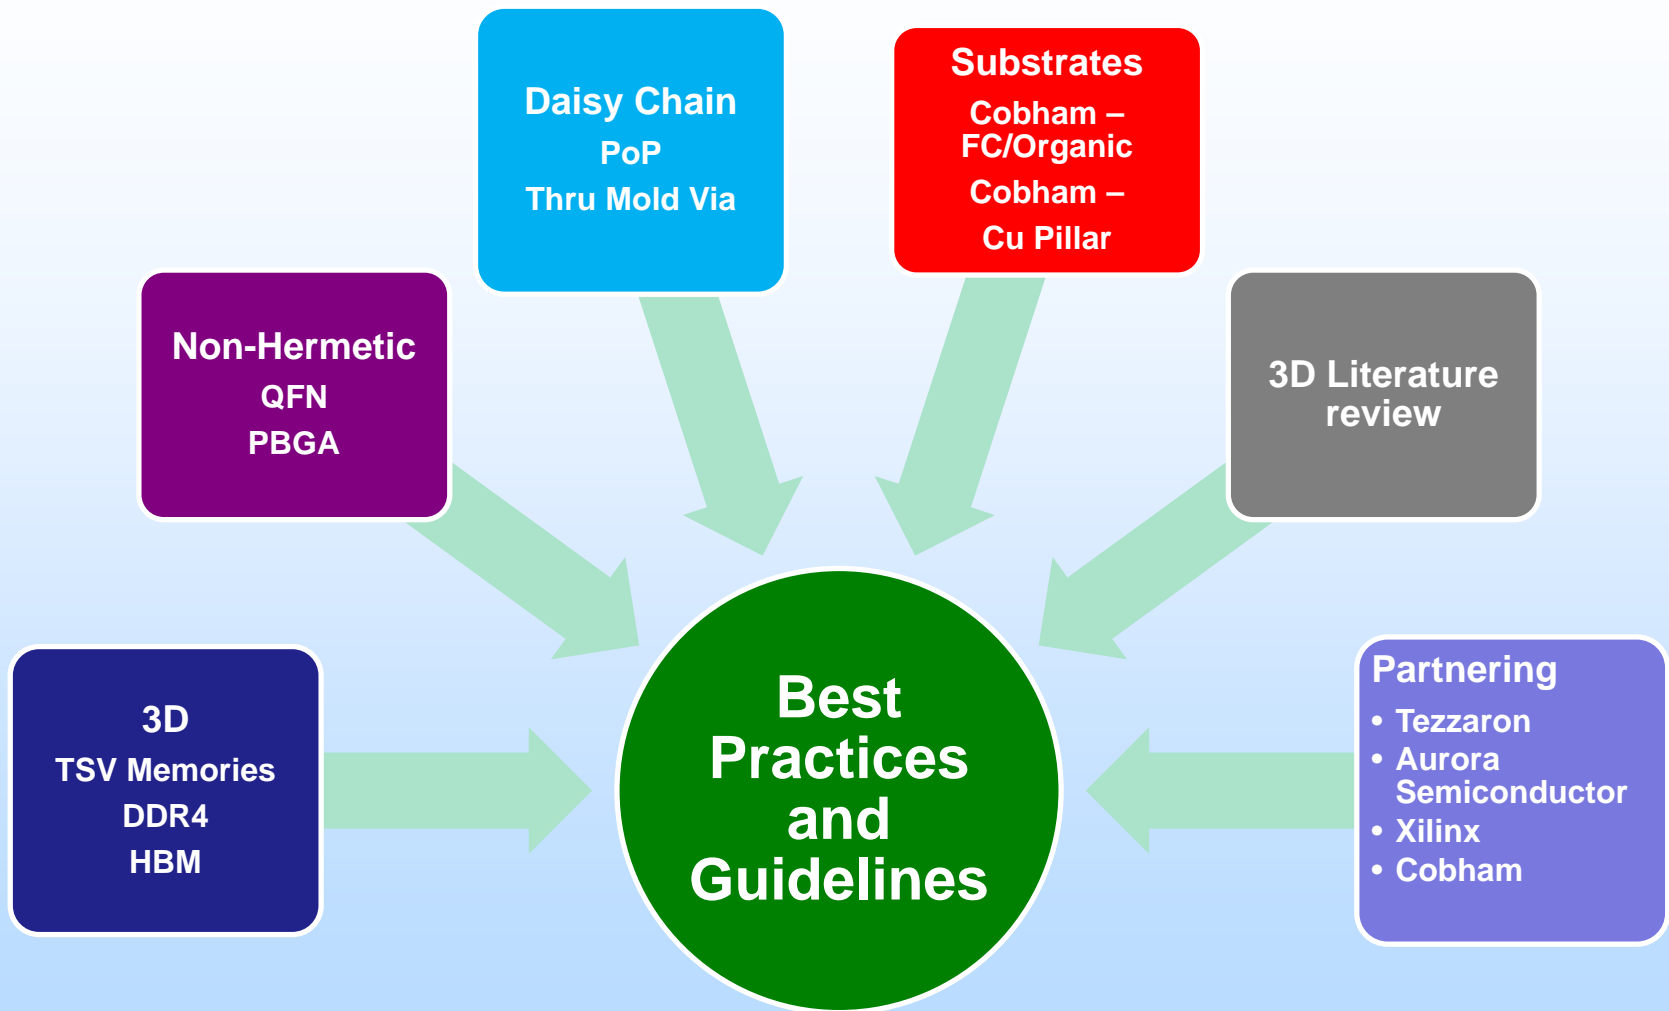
Daisy Chain
PoP
Thru Mold Via

Substrates
Cobham – FC/Organic
Cobham – Cu Pillar

Non-Hermetic
QFN
PBGA

3D Literature review

3D
TSV Memories
DDR4
HBM

Best Practices and Guidelines

Partnering
• Tezzaron
• Aurora Semiconductor
• Xilinx
• Cobham